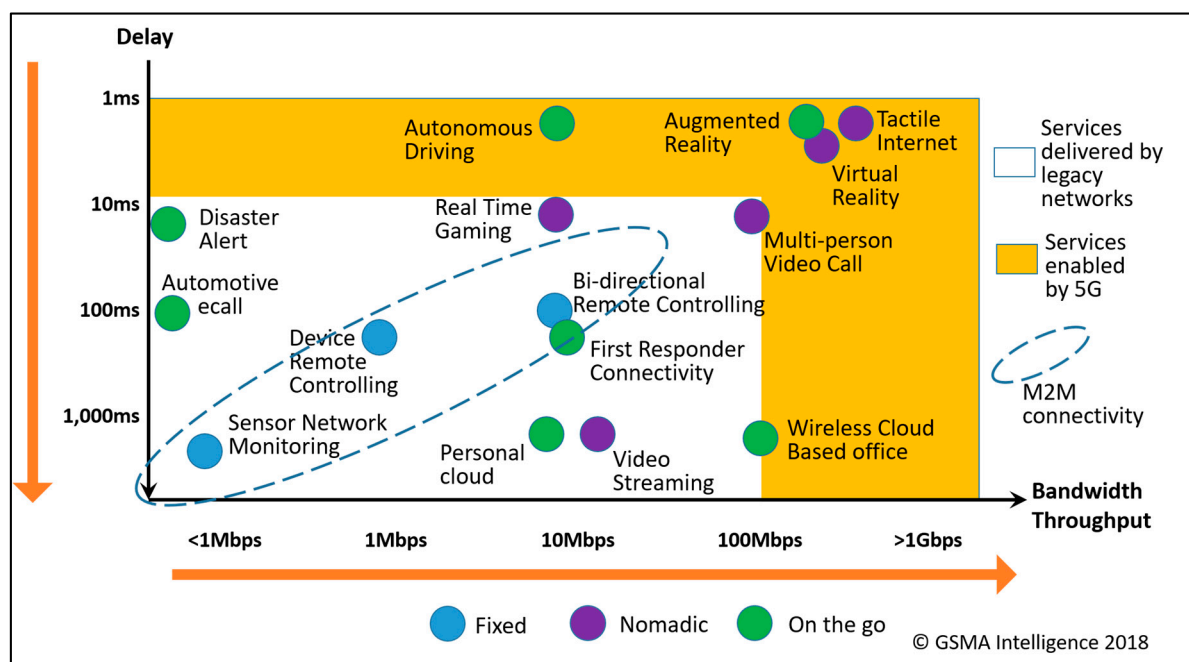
Delay

1ms

10ms

100ms

1,000ms

Autonomous Driving

Augmented Reality

Tactile Internet

Virtual Reality

Services delivered by legacy networks

Services enabled by 5G

Disaster Alert

Real Time Gaming

Multi-person Video Call

Automotive ecall

Bi-directional Remote Controlling

Device Remote Controlling

First Responder Connectivity

M2M connectivity

Sensor Network Monitoring

Personal cloud

Video Streaming

Wireless Cloud Based office

Bandwidth Throughput

<1Mbps

1Mbps

10Mbps

100Mbps

>1Gbps

Fixed

Nomadic

On the go

© GSMA Intelligence 2018